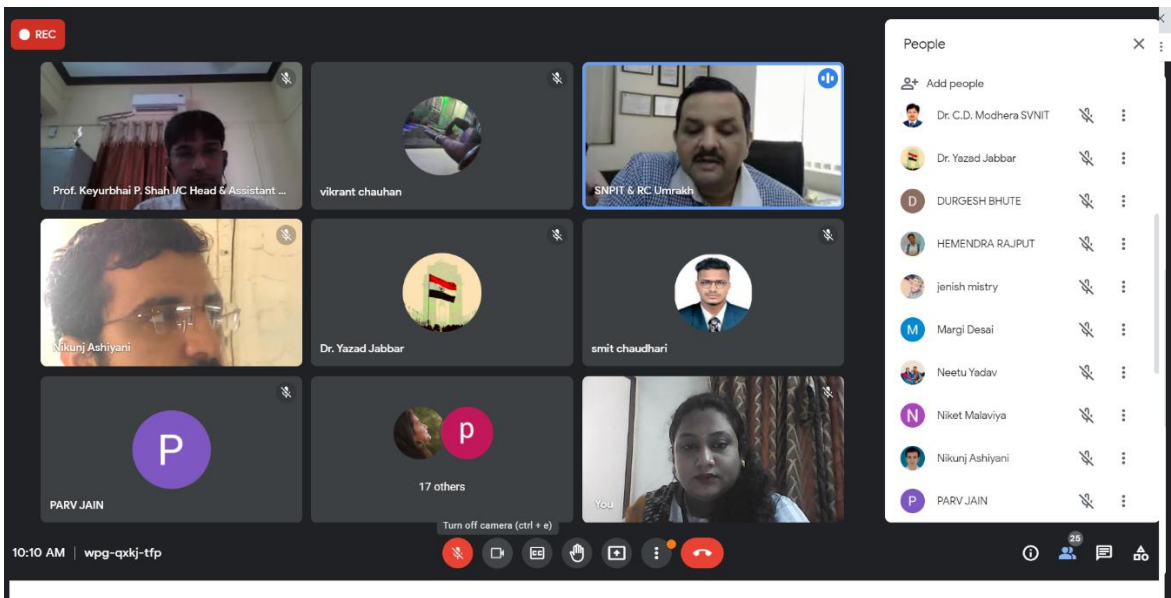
REC

Prof. Keyurbhai P. Shah I/C Head & Assistant ...

vikrant chauhan

SNPIT & RC Umrakh

Nikunj Ashiyani

Dr. Yazad Jabbar

smit chaudhari

P

PARV JAIN

p

17 others

You

People

Add people

Dr. C.D. Modhera SVNIT

Dr. Yazad Jabbar

D DURGESH BHUTE

HEMENDRA RAJPUT

jenish mistry

M Margi Desai

Neetu Yadav

N Niket Malaviya

Nikunj Ashiyani

P PARV JAIN

Turn off camera (ctrl + e)

10:10 AM | wpg-qxkj-tfp

25